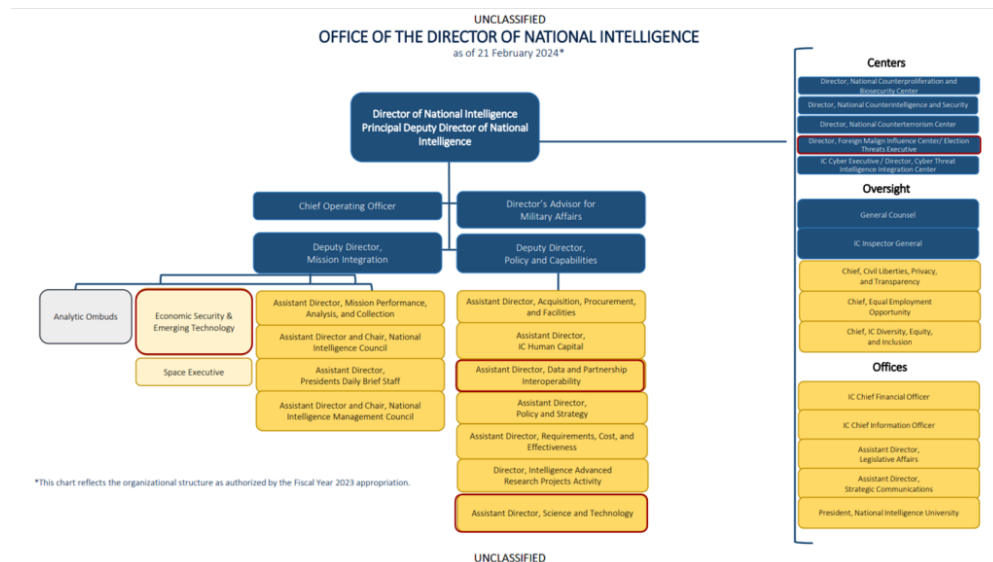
UNCLASSIFIED

OFFICE OF THE DIRECTOR OF NATIONAL INTELLIGENCE

as of 21 February 2024*

Director of National Intelligence
Principal Deputy Director of National Intelligence

Chief Operating Officer

Director's Advisor for Military Affairs

Deputy Director, Mission Integration

Deputy Director, Policy and Capabilities

Analytic Ombuds

Economic Security & Emerging Technology

Space Executive

Assistant Director, Mission Performance, Analysis, and Collection

Assistant Director and Chair, National Intelligence Council

Assistant Director, Presidents Daily Brief Staff

Assistant Director and Chair, National Intelligence Management Council

Assistant Director, Acquisition, Procurement, and Facilities

Assistant Director, IC Human Capital

Assistant Director, Data and Partnership Interoperability

Assistant Director, Policy and Strategy

Assistant Director, Requirements, Cost, and Effectiveness

Director, Intelligence Advanced Research Projects Activity

Assistant Director, Science and Technology

*This chart reflects the organizational structure as authorized by the Fiscal Year 2023 appropriation.

Centers

Director, National Counterproliferation and Biosecurity Center

Director, National Counterintelligence and Security

Director, National Counterterrorism Center

Director, Foreign Malign Influence Center/ Election Threats Executive

IC Cyber Executive / Director, Cyber Threat Intelligence Integration Center

Oversight

General Counsel

IC Inspector General

Chief, Civil Liberties, Privacy, and Transparency

Chief, Equal Employment Opportunity

Chief, IC Diversity, Equity, and Inclusion

Offices

IC Chief Financial Officer

IC Chief Information Officer

Assistant Director, Legislative Affairs

Assistant Director, Strategic Communications

President, National Intelligence University

UNCLASSIFIED